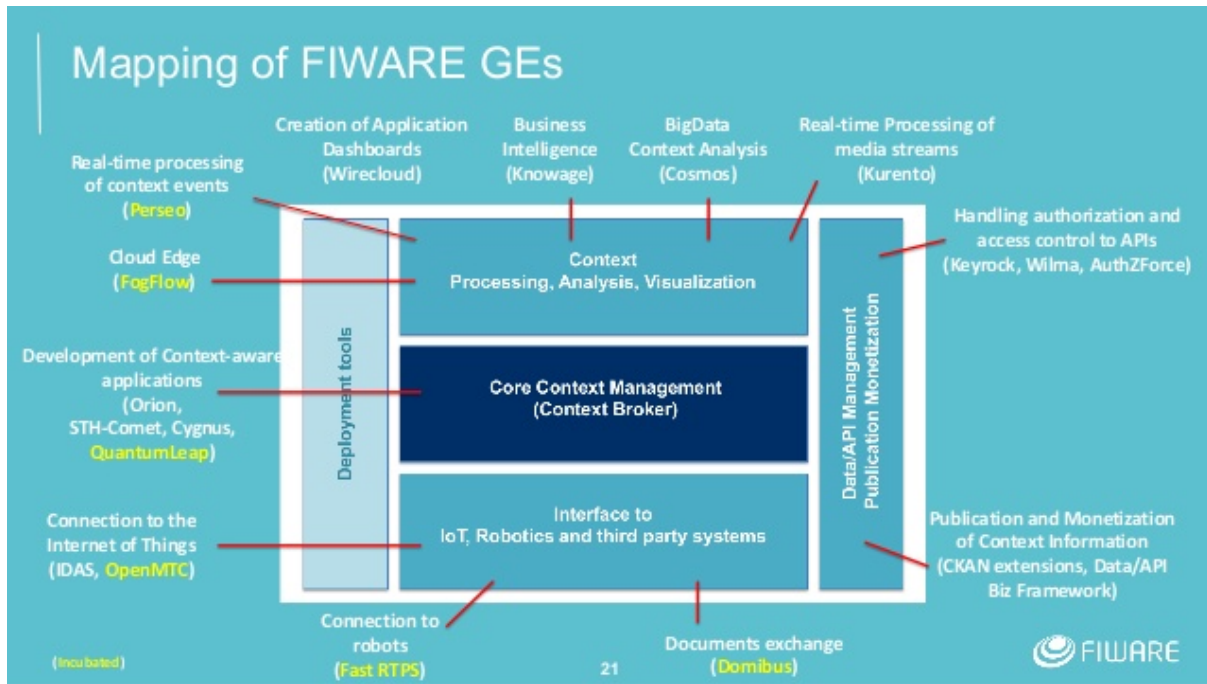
Mapping of FIWARE GEs

Creation of Application Dashboards (Wirecloud)

Business Intelligence (Knowage)

BigData Context Analysis (Cosmos)

Real-time Processing of media streams (Kurento)

Real-time processing of context events (Perseo)

Handling authorization and access control to APIs (Keyrock, Wilma, AuthZForce)

Cloud Edge (FogFlow)

Context Processing, Analysis, Visualization

Deployment tools

Data/API Management Publication Monetization

Development of Context-aware applications (Orion, STH-Comet, Cygnus, QuantumLeap)

Core Context Management (Context Broker)

Interface to IoT, Robotics and third party systems

Connection to the Internet of Things (IDAS, OpenMTC)

Publication and Monetization of Context Information (CKAN extensions, Data/API Biz Framework)

Connection to robots (Fast RTPS)

Documents exchange (Domibus)

(Incubated)

21

FIWARE